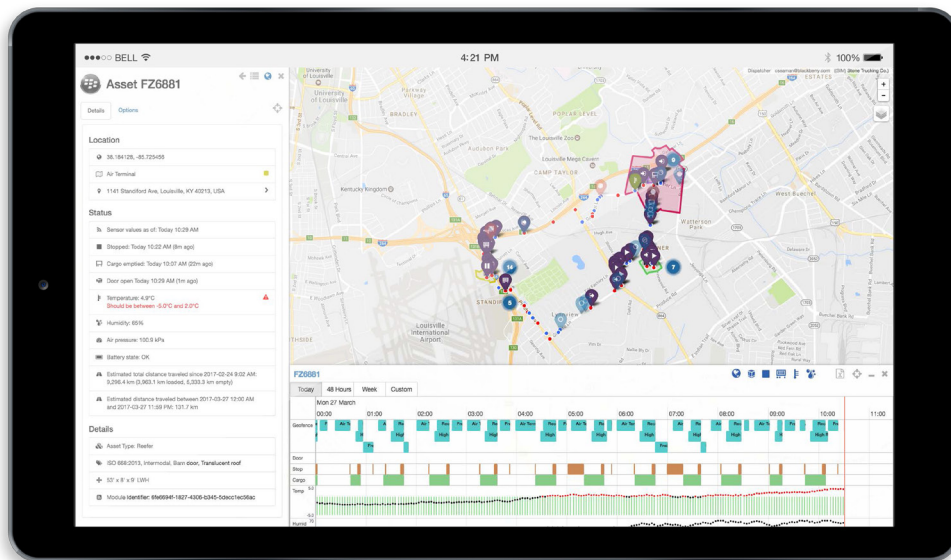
●●●○○ BELL

4:21 PM

100%

Asset FZ6881

Details

Options

Location

38.184126, -85.725455

Air Terminal

1141 Standiford Ave, Louisville, KY 40213, USA

Status

Sensor values as of: Today 10:29 AM

Stopped: Today 10:22 AM (8m ago)

Cargo emptied: Today 10:07 AM (22m ago)

Door open Today 10:29 AM (1m ago)

Temperature: 4.9°C
Should be between -5.0°C and 2.0°C

Humidity: 65%

Air pressure: 100.9 kPa

Battery state: OK

Estimated total distance traveled since 2017-02-24 9:02 AM: 9,256.4 km (3,963.1 km loaded, 5,333.3 km empty)

Estimated distance traveled between 2017-03-27 12:00 AM and 2017-03-27 11:59 PM: 131.7 km

Details

Asset Type: Reefer

ISO 668:2013, Intermodal, Barn door, Translucent roof

53' x 8' x 9' LWH

Module identifier: 6fe6694f-1827-4306-b345-5decc1ec56ac

University of Louisville

BRADLEY

POPLAR LEVEL

The Louisville Zoo

Audubon Park

Louisville Mega Cavern

CAMP TAYLOR

Kentucky Kingdom

Watterson Park

WEST BUECHEL

STANDIFORD

Louisville International Airport

FZ6881

Today

48 Hours

Week

Custom

Mon 27 March

00:00

01:00

02:00

03:00

04:00

05:00

06:00

07:00

08:00

09:00

10:00

11:00

Geofence

Door

Stop

Cargo

Temp

Humid